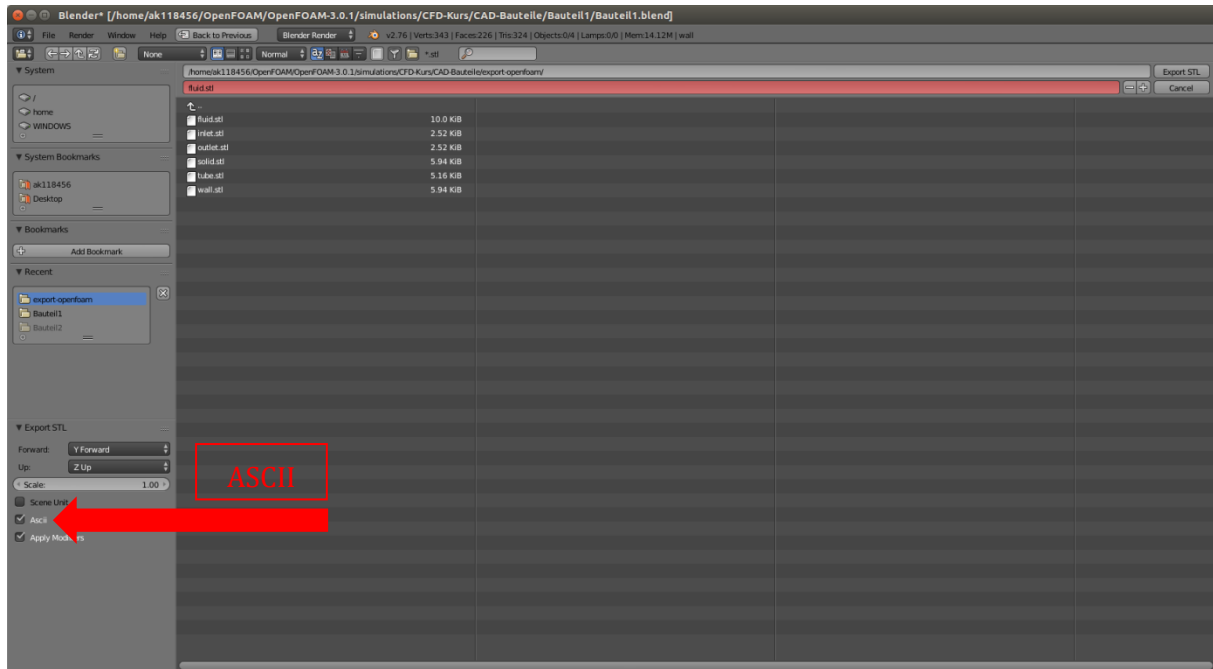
Blender* [/home/ak118456/OpenFOAM/OpenFOAM-3.0.1/simulations/CFD-Kurs/CAD-Bauteile/Bauteil1/Bauteil1.blend]

File Render Window Help Back to Previous Blender Render v2.76 | Verts:343 | Faces:226 | Tris:324 | Objects:0/4 | Lamps:0/0 | Mem:14.12M | wall

None Normal *.stl

▼ System

/
home
WINDOWS

▼ System Bookmarks

ak118456
Desktop

▼ Bookmarks

Add Bookmark

▼ Recent

export-openfoam
Bauteil1
Bauteil2

▼ Export STL

Forward: Y Forward
Up: Z Up
Scale: 1.00
Scene Unit
Ascii
Apply Modifiers

/home/ak118456/OpenFOAM/OpenFOAM-3.0.1/simulations/CFD-Kurs/CAD-Bauteile/export-openfoam/
Export STL
fluid.stl
Cancel

..
fluid.stl 10.0 KiB
inlet.stl 2.52 KiB
outlet.stl 2.52 KiB
solid.stl 5.94 KiB
tube.stl 5.16 KiB
wall.stl 5.94 KiB

ASCII